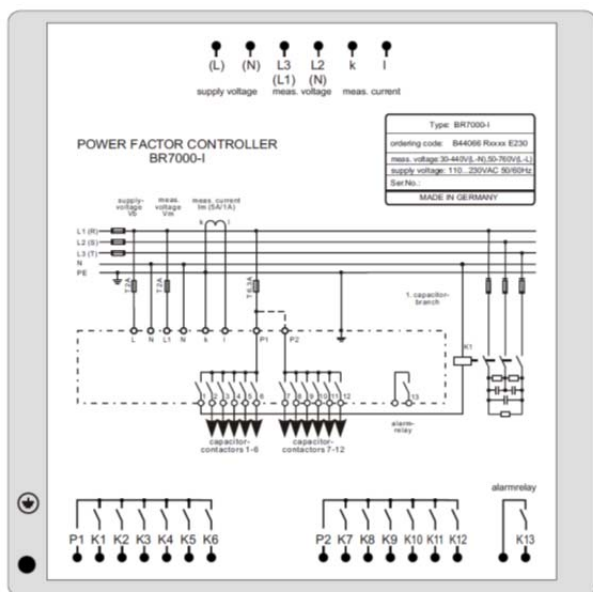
(L) (N) L3 (L1) L2 (N) k l

supply voltage meas. voltage meas. current

| Type: BR7000-I |
|---|
| ordering code: B44066 Rxxxx E230 |
| meas. voltage:30-440V(L-N),50-760V(L-L) |
| supply voltage: 110...230VAC 50/60Hz |
| Ser.No.: |
| MADE IN GERMANY |

POWER FACTOR CONTROLLER
BR7000-I

supply-voltage VS

meas. voltage Vm

meas. current Im (5A/1A)

k l

L1 (R)
L2 (S)
L3 (T)
N
PE

T 2A
T 2A
T 6,3A

1. capacitor-branch

L N L1 N k l P1 P2

K1

1 2 3 4 5 6 7 8 9 10 11 12 13

capacitor-contactors 1-6

capacitor-contactors 7-12

alarm-relay

alarmrelay

P1 K1 K2 K3 K4 K5 K6 P2 K7 K8 K9 K10 K11 K12 K13